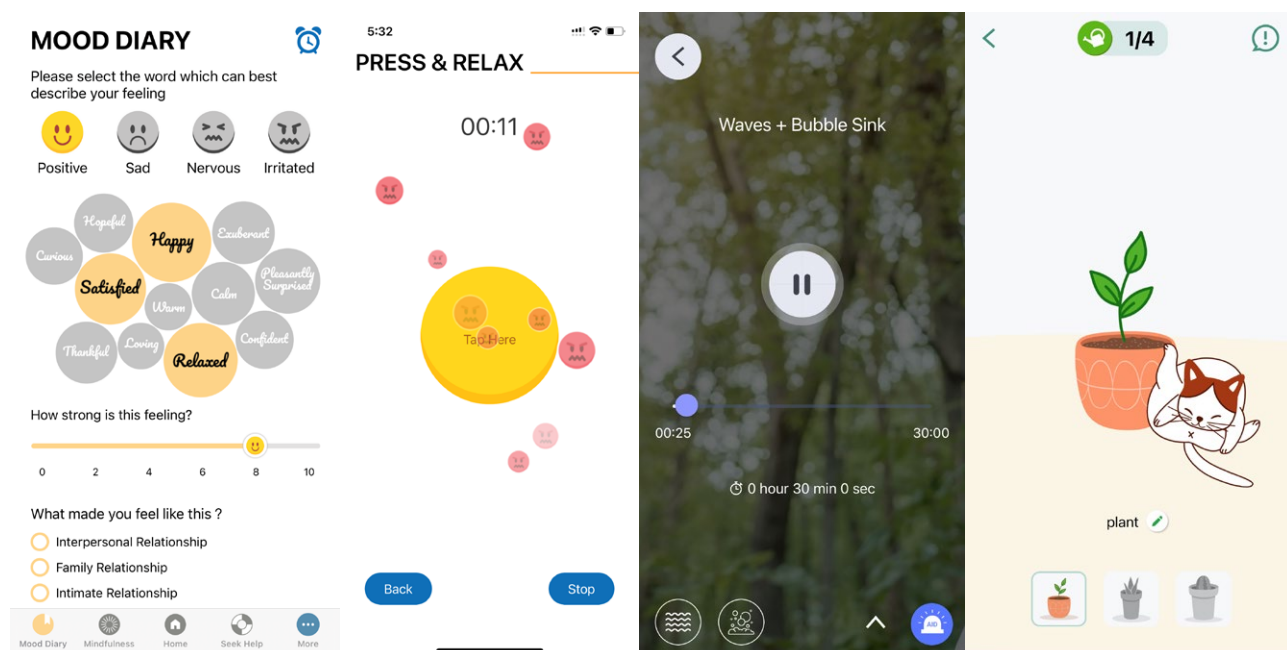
MOOD DIARY

Please select the word which can best describe your feeling

Positive Sad Nervous Irritated

Hopeful Happy Exuberant Curious Satisfied Pleasantly Surprised Calm Warm Thankful Loving Relaxed Confident

How strong is this feeling?

0 2 4 6 8 10

What made you feel like this ?

Interpersonal Relationship

Family Relationship

Intimate Relationship

Mood Diary Mindfulness Home Seek Help More

5:32

PRESS & RELAX

00:11

Tap Here

Back Stop

Waves + Bubble Sink

00:25 30:00

0 hour 30 min 0 sec

AID

1/4

plant